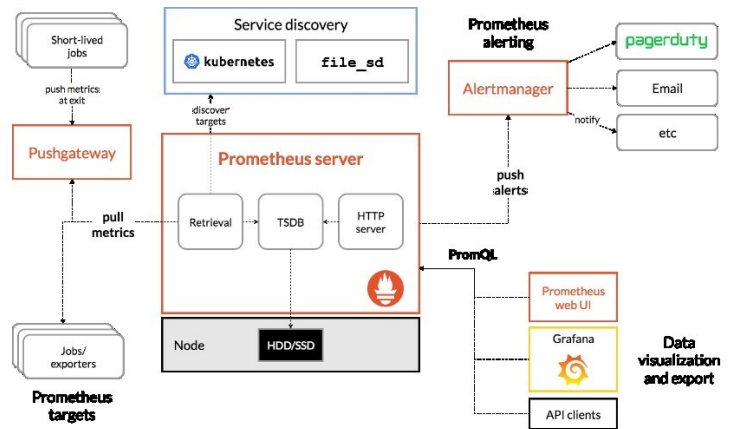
Short-lived jobs

push metrics at exit

Pushgateway

pull metrics

Jobs/ exporters

Prometheus targets

Service discovery

kubernetes

file_sd

discover targets

Prometheus server

Retrieval

TSDB

HTTP server

Node

HDD/SSD

Prometheus alerting

Alertmanager

pagerduty

Email

etc

notify

push alerts

PromQL

Prometheus web UI

Grafana

API clients

Data visualization and export